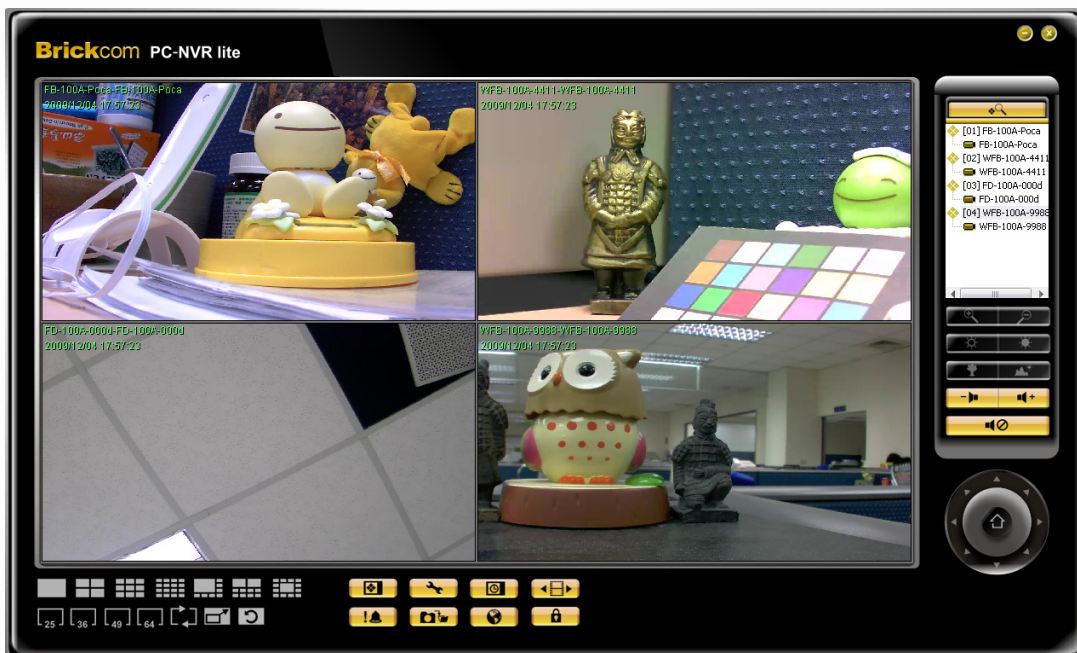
Brickcom PC-NVR lite

FB-100A-Poca-FB-100A-Poca
2009/12/04 17:57:23

WFB-100A-4411-WFB-100A-4411
2009/12/04 17:57:23

FD-100A-000d-FD-100A-000d
2009/12/04 17:57:23

WFB-100A-9988-WFB-100A-9988
2009/12/04 17:57:23

[01] FB-100A-Poca
FB-100A-Poca
[02] WFB-100A-4411
WFB-100A-4411
[03] FD-100A-000d
FD-100A-000d
[04] WFB-100A-9988
WFB-100A-9988

25 36 49 64